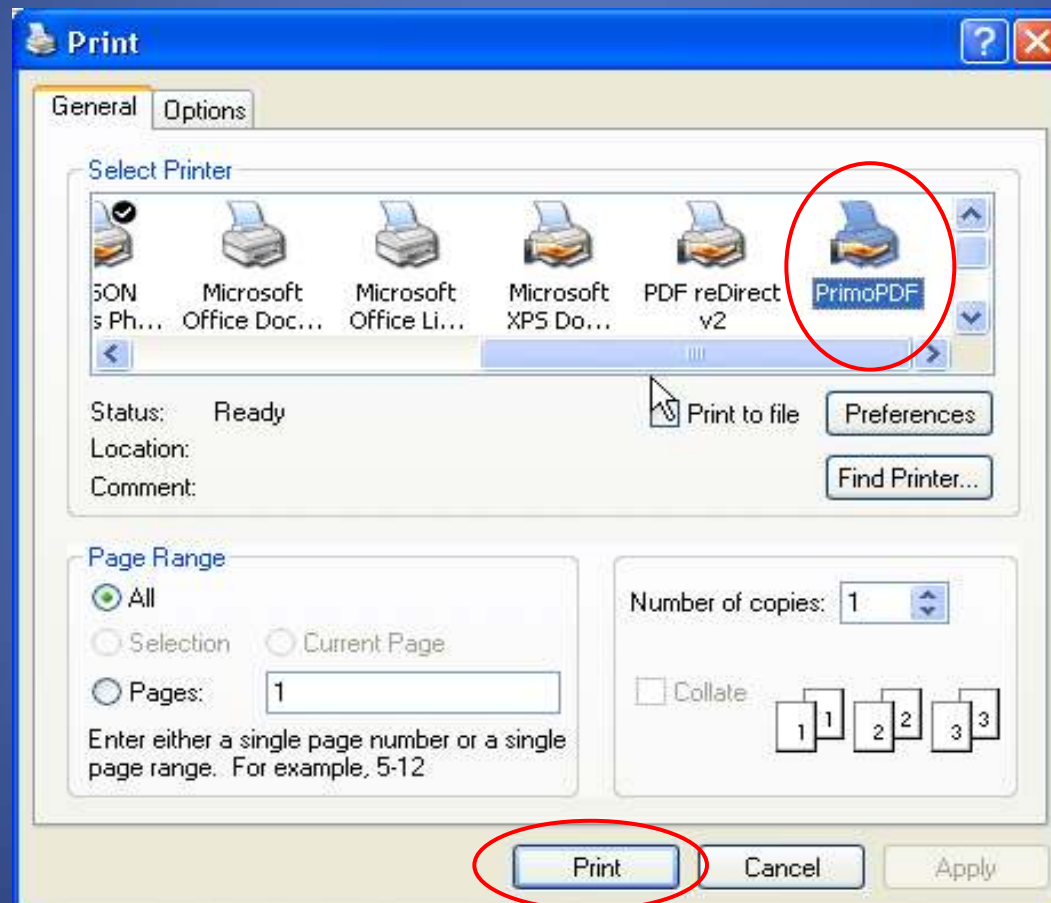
Print

General Options

Select Printer

SON s Ph... Microsoft Office Doc... Microsoft Office Li... Microsoft XPS Do... PDF reDirect v2 PrimoPDF

Status: Ready
Location:
Comment:

Print to file

Preferences

Find Printer...

Page Range

All

Selection Current Page

Pages: 1

Enter either a single page number or a single page range. For example, 5-12

Number of copies: 1

Collate

1 1 2 2 3 3

Print Cancel Apply